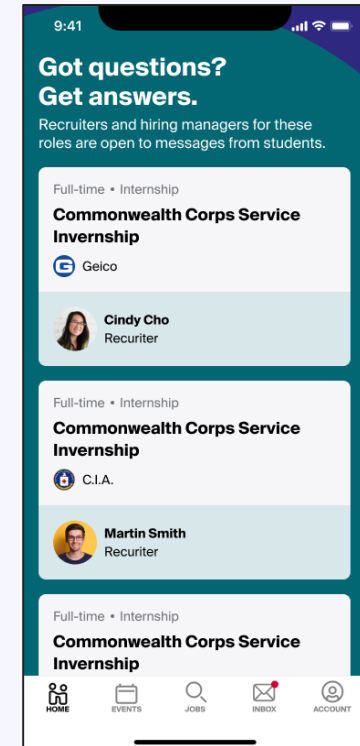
9:41

Got questions? Get answers.

Recruiters and hiring managers for these roles are open to messages from students.

Full-time • Internship

Commonwealth Corps Service Invernship

Geico

Cindy Cho
Recruiter

Full-time • Internship

Commonwealth Corps Service Invernship

C.I.A.

Martin Smith
Recruiter

Full-time • Internship

Commonwealth Corps Service Invernship

HOME EVENTS JOBS INBOX ACCOUNT